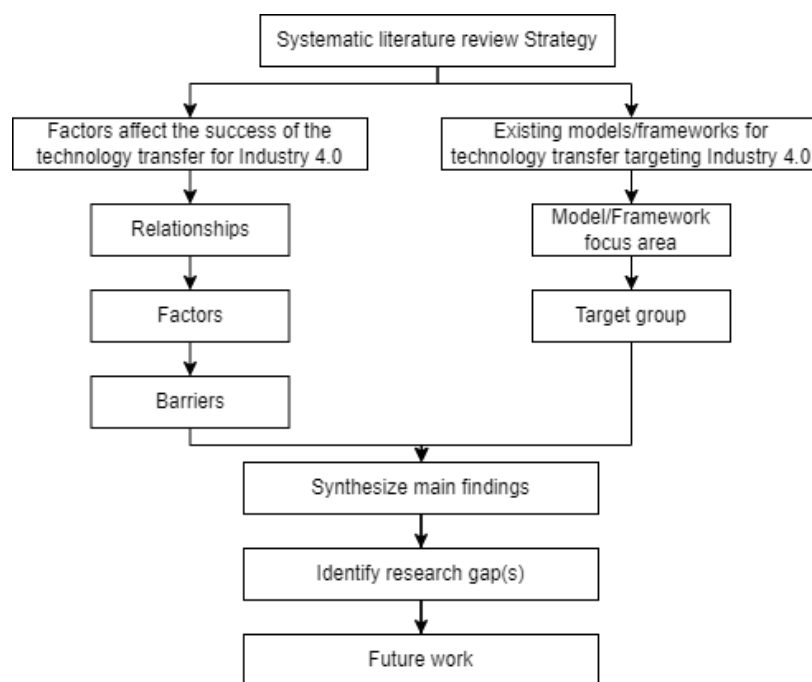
Systematic literature review Strategy

Factors affect the success of the technology transfer for Industry 4.0

Relationships

Factors

Barriers

Existing models/frameworks for technology transfer targeting Industry 4.0

Model/Framework focus area

Target group

Synthesize main findings

Identify research gap(s)

Future work